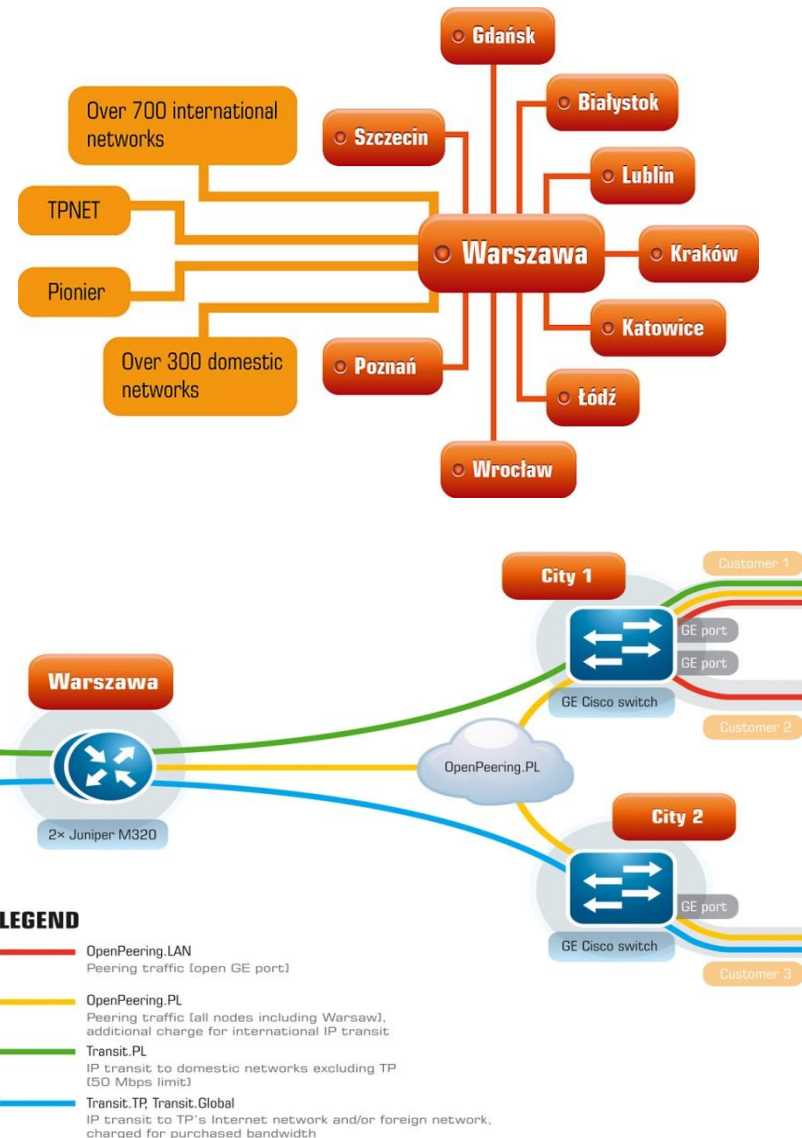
Gdańsk

Białystok

Szczecin

Over 700 international networks

Lublin

TPNET

Warszawa

Kraków

Pionier

Katowice

Over 300 domestic networks

Poznań

Łódź

Wrocław

City 1

Customer 1

GE port

GE port

Warszawa

GE Cisco switch

Customer 2

OpenPeering.PL

2× Juniper M320

City 2

GE port

LEGEND

GE Cisco switch

Customer 3

OpenPeering.LAN
Peering traffic (open GE port)

OpenPeering.PL
Peering traffic (all nodes including Warsaw), additional charge for international IP transit

Transit.PL
IP transit to domestic networks excluding TP (50 Mbps limit)

Transit.TP, Transit.Global
IP transit to TP's Internet network and/or foreign network, charged for purchased bandwidth